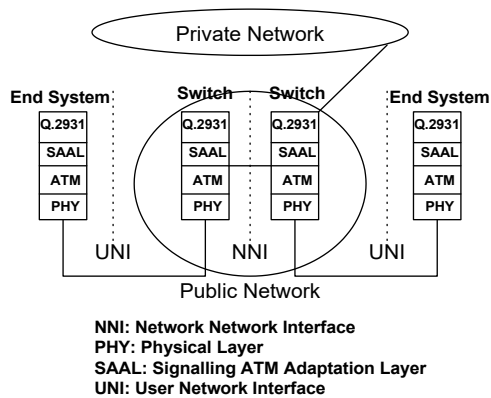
Private Network

End System
Q.2931
SAAL
ATM
PHY

Switch
Q.2931
SAAL
ATM
PHY

Switch
Q.2931
SAAL
ATM
PHY

End System
Q.2931
SAAL
ATM
PHY

UNI
NNI
UNI

Public Network

NNI: Network Network Interface
PHY: Physical Layer
SAAL: Signalling ATM Adaptation Layer
UNI: User Network Interface